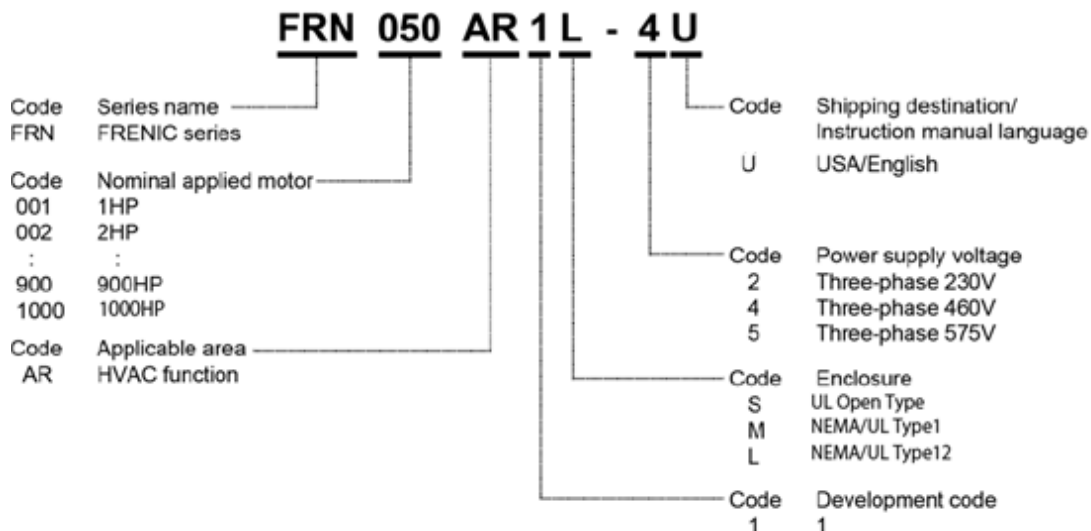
FRN 050 AR 1 L - 4 U

Code Series name
FRN FRENIC series

Code Nominal applied motor
001 1HP
002 2HP
: :
900 900HP
1000 1000HP

Code Applicable area
AR HVAC function

Code Shipping destination/ Instruction manual language
U USA/English

Code Power supply voltage
2 Three-phase 230V
4 Three-phase 460V
5 Three-phase 575V

Code Enclosure
S UL Open Type
M NEMA/UL Type1
L NEMA/UL Type12

Code Development code
1 1